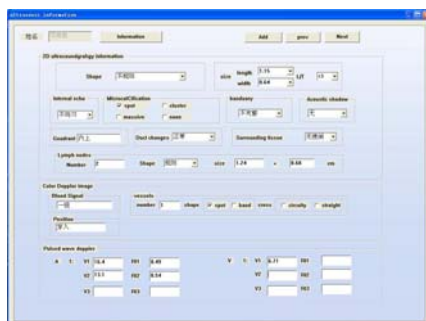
Ultrasonic information

姓名 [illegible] Information Add prev Next

2D ultrasonography Information

Shape 不规则

size length 3.15 L/T >1
width 0.64

Internal echo 不均匀
Microcalcification spot cluster massive none
boundary 不光整
Acoustic shadow 无

Contrast 内上
Duct changes 正常
Surrounding tissue 无增厚

Lymph nodes
Number 2 Shape 圆形 size 1.24 × 0.68 cm

Color Doppler Image
Blood Signal 一级
Position 穿入
vessels number 1 shape spot band curve circally straight

Pulsed wave doppler
A 1: V1 10.4 RI1 0.49
V2 13.1 RI2 0.54
V3 RI3
V 1: V1 6.11 RI1
V2 RI2
V3 RI3